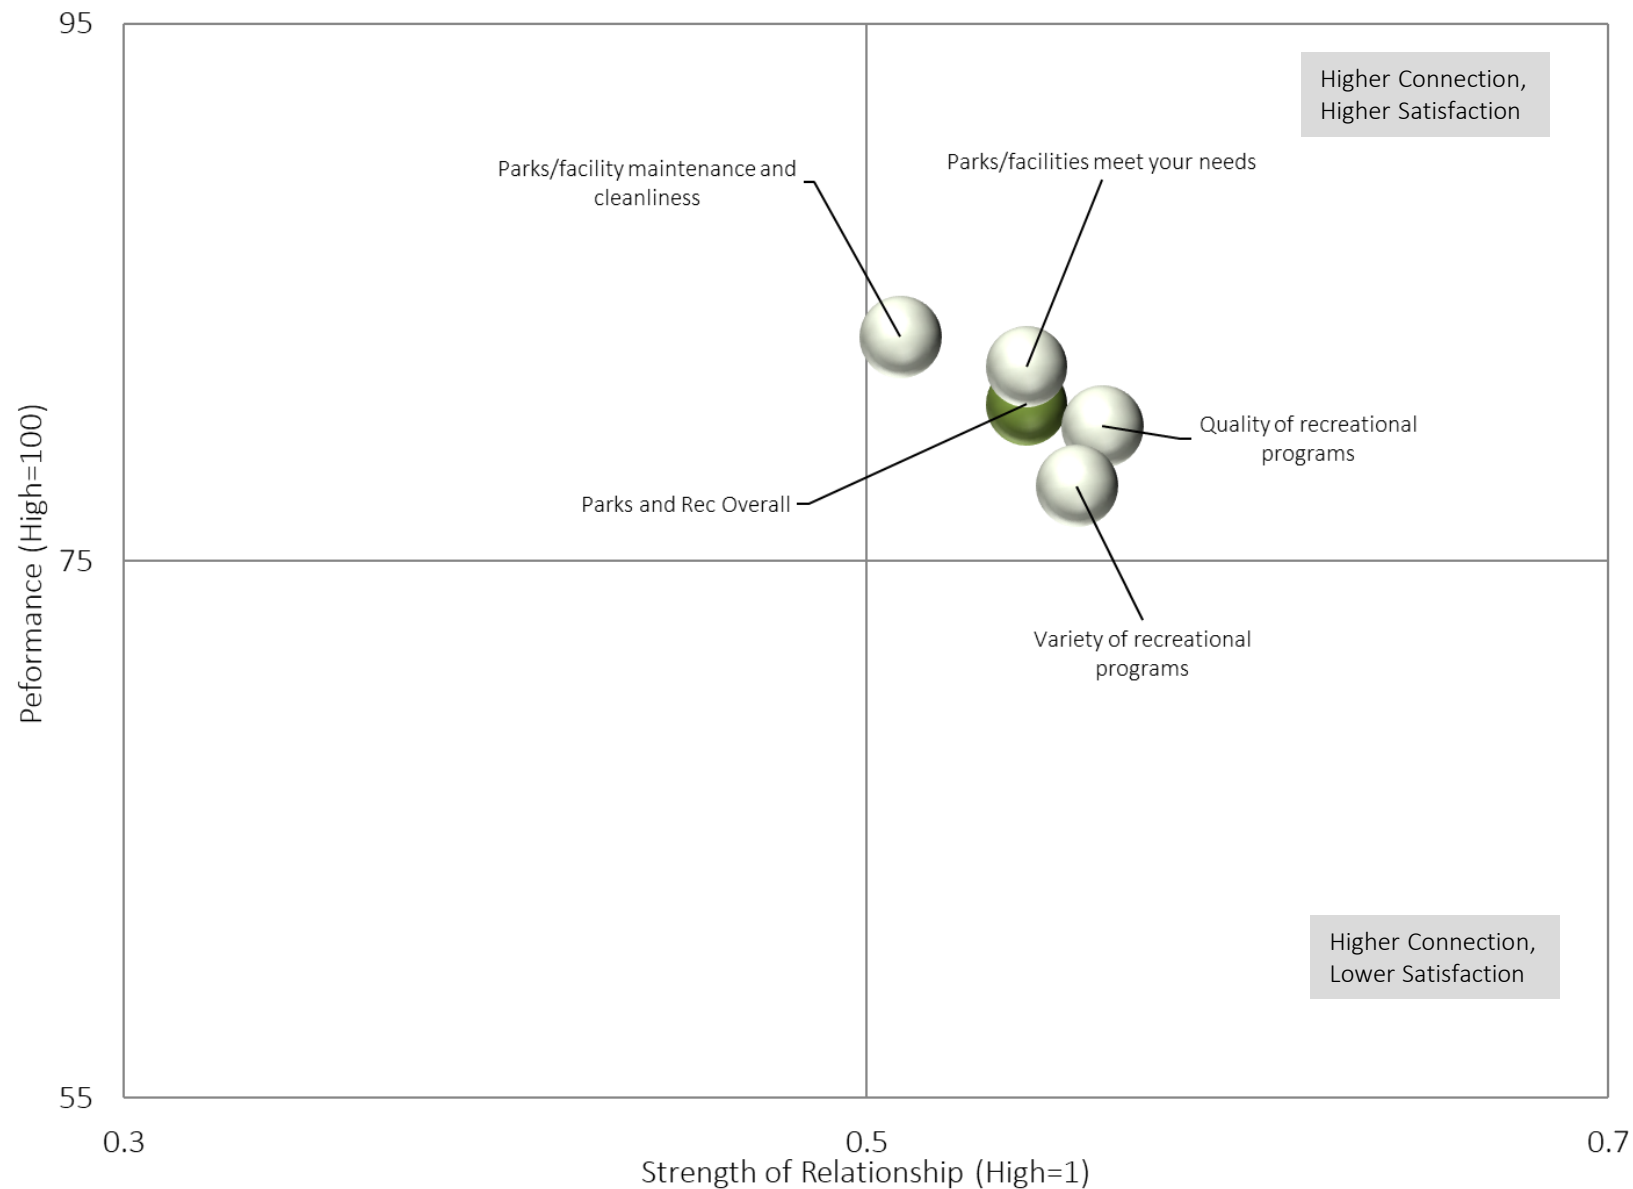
95

Higher Connection, Higher Satisfaction

Parks/facility maintenance and cleanliness

Parks/facilities meet your needs

Quality of recreational programs

Parks and Rec Overall

Peformance (High=100)

75

Variety of recreational programs

Higher Connection, Lower Satisfaction

55

0.3

0.5

0.7

Strength of Relationship (High=1)